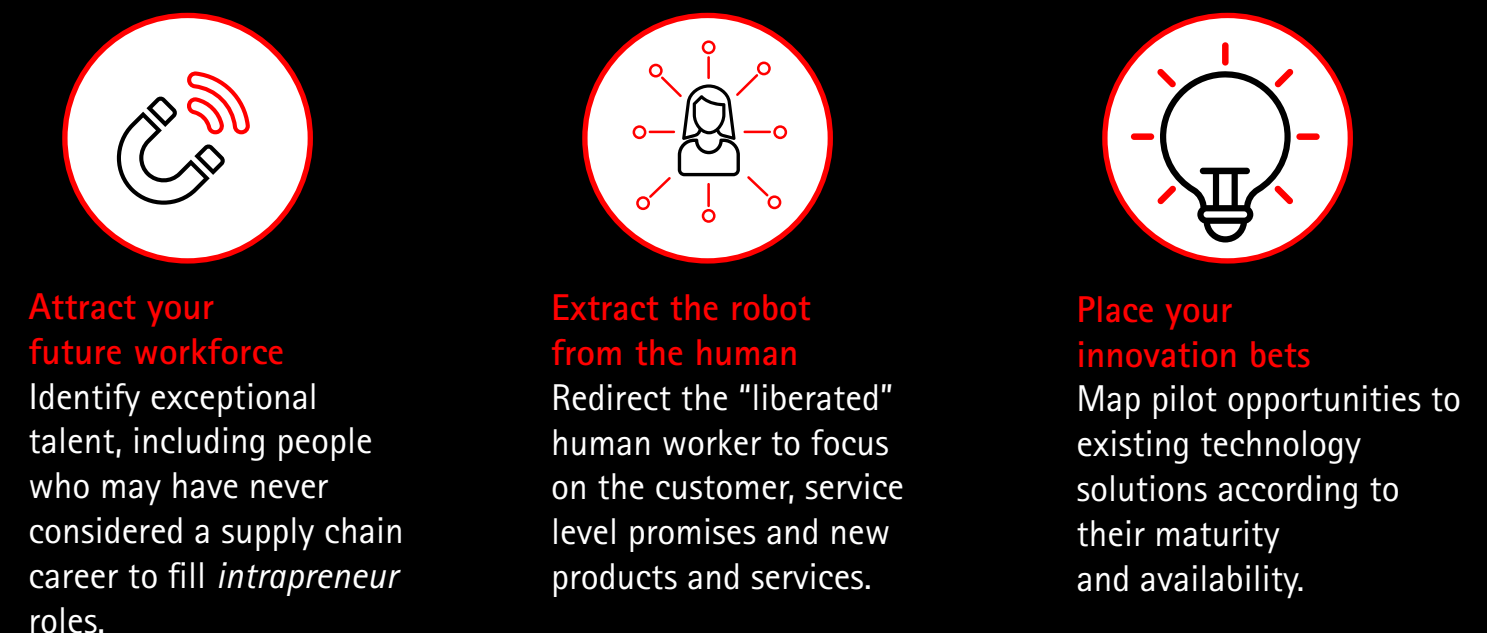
Attract your future workforce
Identify exceptional talent, including people who may have never considered a supply chain career to fill intrapreneur roles.

Extract the robot from the human
Redirect the “liberated” human worker to focus on the customer, service level promises and new products and services.

Place your innovation bets
Map pilot opportunities to existing technology solutions according to their maturity and availability.